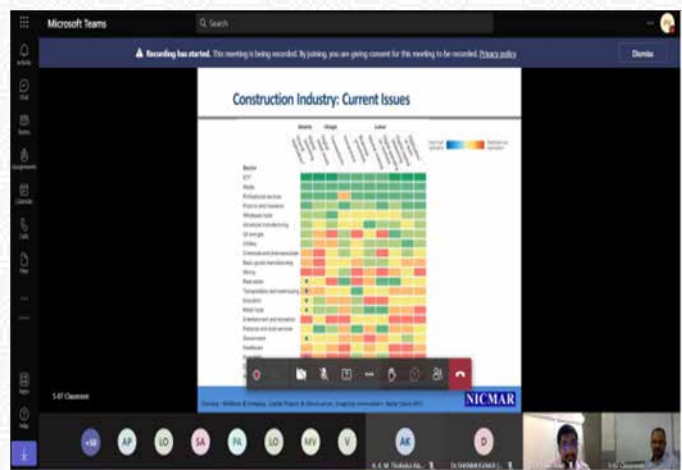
Microsoft Teams

Search

Recording has started. This meeting is being recorded. By joining, you are giving consent for this meeting to be recorded. Privacy policy

Dismiss

Activity

Chat

Teams

Assignments

Calendar

Calls

Files

Construction Industry: Current Issues

Assets

Usage

Labor

Sector

ICT

Media

Professional services

Finance and insurance

Wholesale trade

Advanced manufacturing

Oil and gas

Utilities

Chemicals and pharmaceuticals

Basic goods manufacturing

Mining

Real estate

Transportation and warehousing

Education

Retail trade

Entertainment and recreation

Personal and local services

Government

Healthcare

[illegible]

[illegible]

NICMAR

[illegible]

S-07 Classroom

Apps

Help

+68

AP

LO

SA

PA

LO

MV

V

AK

D

A. K. M. Thobiful Ab...

Dr. SHANKAR KUMAR J...

S-07 Classroom